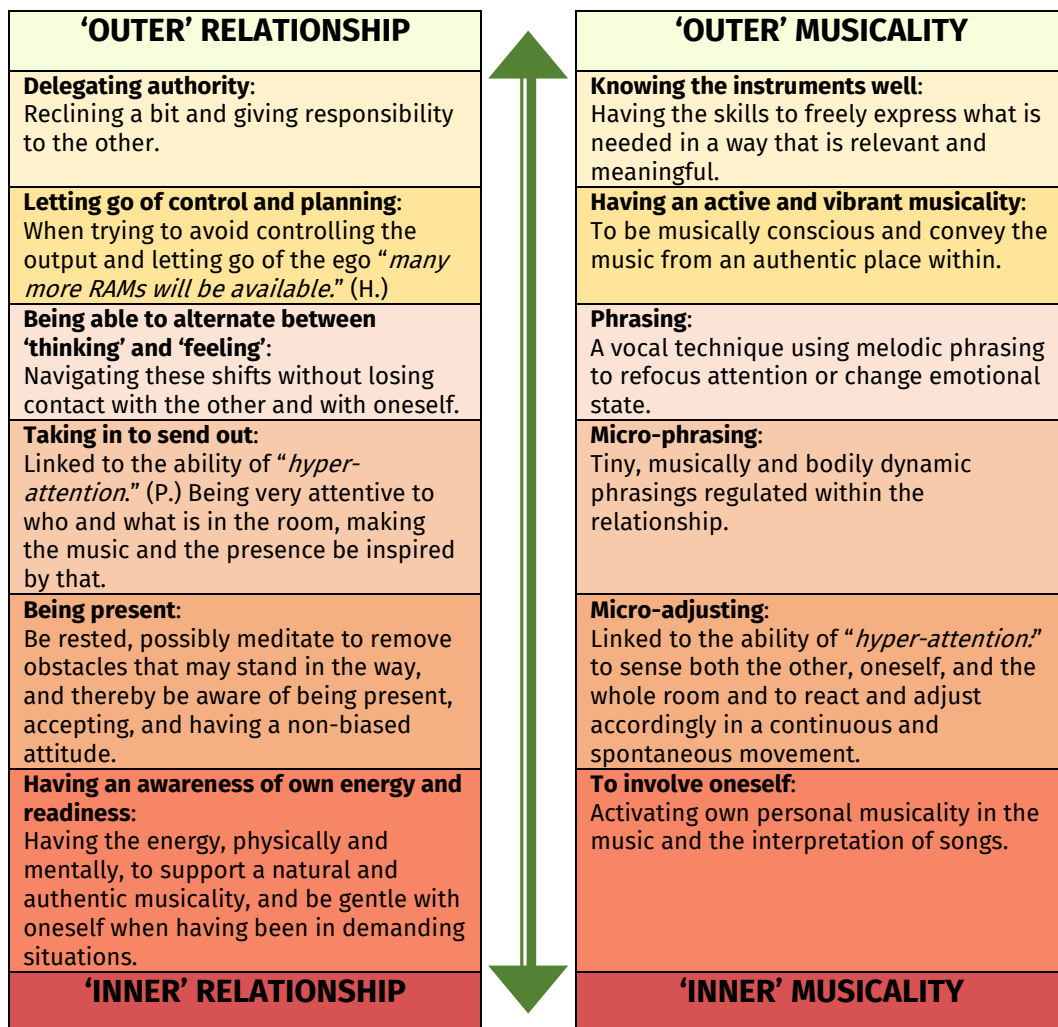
| ‘OUTER’ RELATIONSHIP |
|---|
| **Delegating authority**: Reclining a bit and giving responsibility to the other. |
| **Letting go of control and planning**: When trying to avoid controlling the output and letting go of the ego “*many more RAMs will be available.*” (H.) |
| **Being able to alternate between ‘thinking’ and ‘feeling’**: Navigating these shifts without losing contact with the other and with oneself. |
| **Taking in to send out**: Linked to the ability of “*hyper-attention.*” (P.) Being very attentive to who and what is in the room, making the music and the presence be inspired by that. |
| **Being present**: Be rested, possibly meditate to remove obstacles that may stand in the way, and thereby be aware of being present, accepting, and having a non-biased attitude. |
| **Having an awareness of own energy and readiness**: Having the energy, physically and mentally, to support a natural and authentic musicality, and be gentle with oneself when having been in demanding situations. |
| ‘INNER’ RELATIONSHIP |

| ‘OUTER’ MUSICALITY |
|---|
| **Knowing the instruments well**: Having the skills to freely express what is needed in a way that is relevant and meaningful. |
| **Having an active and vibrant musicality**: To be musically conscious and convey the music from an authentic place within. |
| **Phrasing**: A vocal technique using melodic phrasing to refocus attention or change emotional state. |
| **Micro-phrasing**: Tiny, musically and bodily dynamic phrasings regulated within the relationship. |
| **Micro-adjusting**: Linked to the ability of “*hyper-attention:*” to sense both the other, oneself, and the whole room and to react and adjust accordingly in a continuous and spontaneous movement. |
| **To involve oneself**: Activating own personal musicality in the music and the interpretation of songs. |
| ‘INNER’ MUSICALITY |